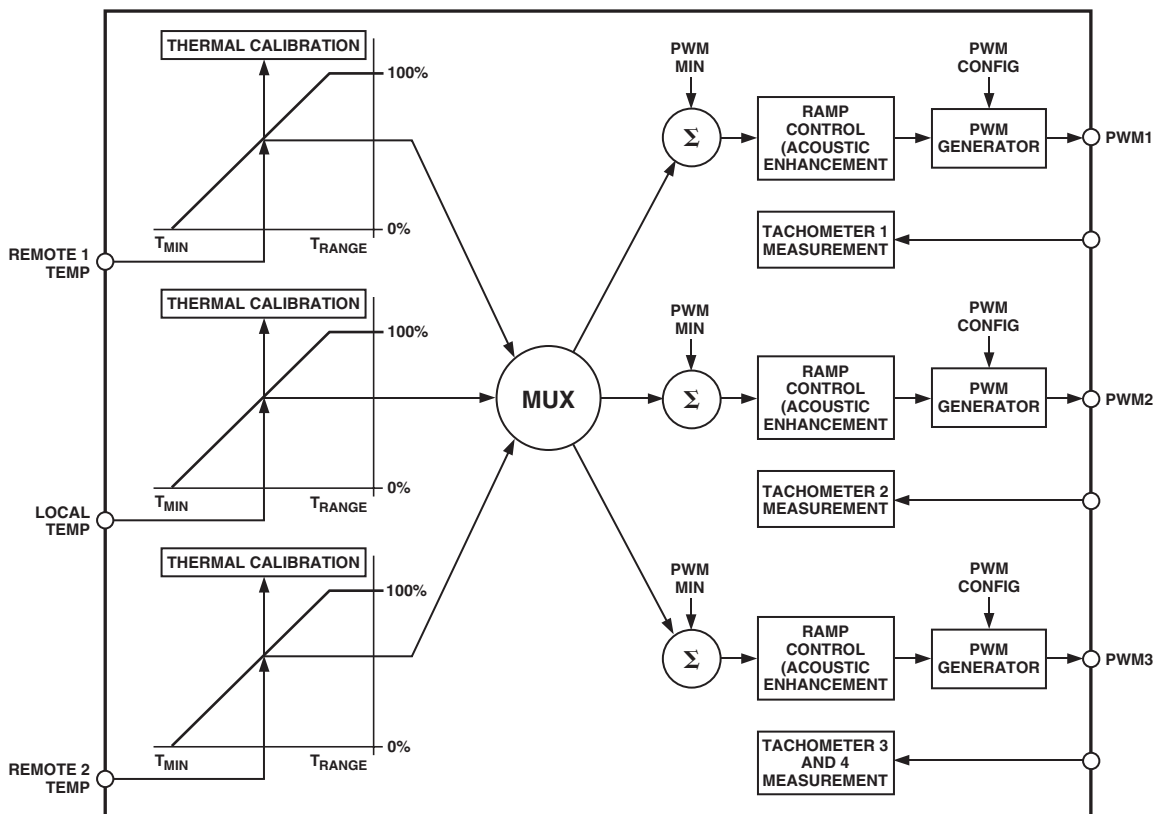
THERMAL CALIBRATION
100%
0%
$T_{MIN}$
$T_{RANGE}$
REMOTE 1 TEMP

THERMAL CALIBRATION
100%
0%
$T_{MIN}$
$T_{RANGE}$
LOCAL TEMP

THERMAL CALIBRATION
100%
0%
$T_{MIN}$
$T_{RANGE}$
REMOTE 2 TEMP

MUX

PWM MIN
$\Sigma$
RAMP CONTROL (ACOUSTIC ENHANCEMENT
PWM CONFIG
PWM GENERATOR
PWM1
TACHOMETER 1 MEASUREMENT

PWM MIN
$\Sigma$
RAMP CONTROL (ACOUSTIC ENHANCEMENT
PWM CONFIG
PWM GENERATOR
PWM2
TACHOMETER 2 MEASUREMENT

PWM MIN
$\Sigma$
RAMP CONTROL (ACOUSTIC ENHANCEMENT
PWM CONFIG
PWM GENERATOR
PWM3
TACHOMETER 3 AND 4 MEASUREMENT